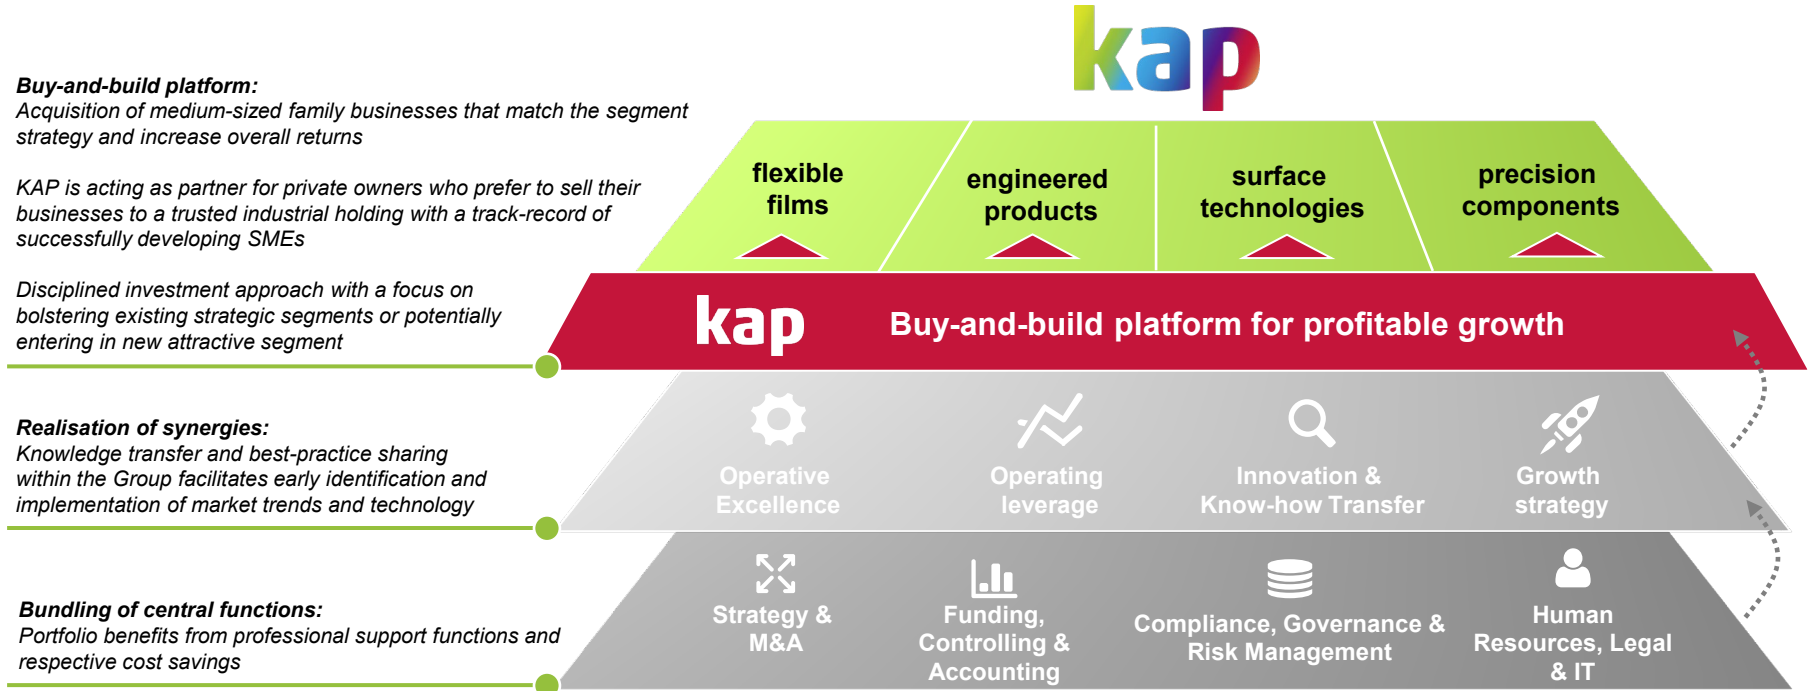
kap

Buy-and-build platform:
Acquisition of medium-sized family businesses that match the segment strategy and increase overall returns

KAP is acting as partner for private owners who prefer to sell their businesses to a trusted industrial holding with a track-record of successfully developing SMEs

Disciplined investment approach with a focus on bolstering existing strategic segments or potentially entering in new attractive segment

flexible films

engineered products

surface technologies

precision components

kap Buy-and-build platform for profitable growth

Realisation of synergies:
Knowledge transfer and best-practice sharing within the Group facilitates early identification and implementation of market trends and technology

Operative Excellence

Operating leverage

Innovation & Know-how Transfer

Growth strategy

Bundling of central functions:
Portfolio benefits from professional support functions and respective cost savings

Strategy & M&A

Funding, Controlling & Accounting

Compliance, Governance & Risk Management

Human Resources, Legal & IT